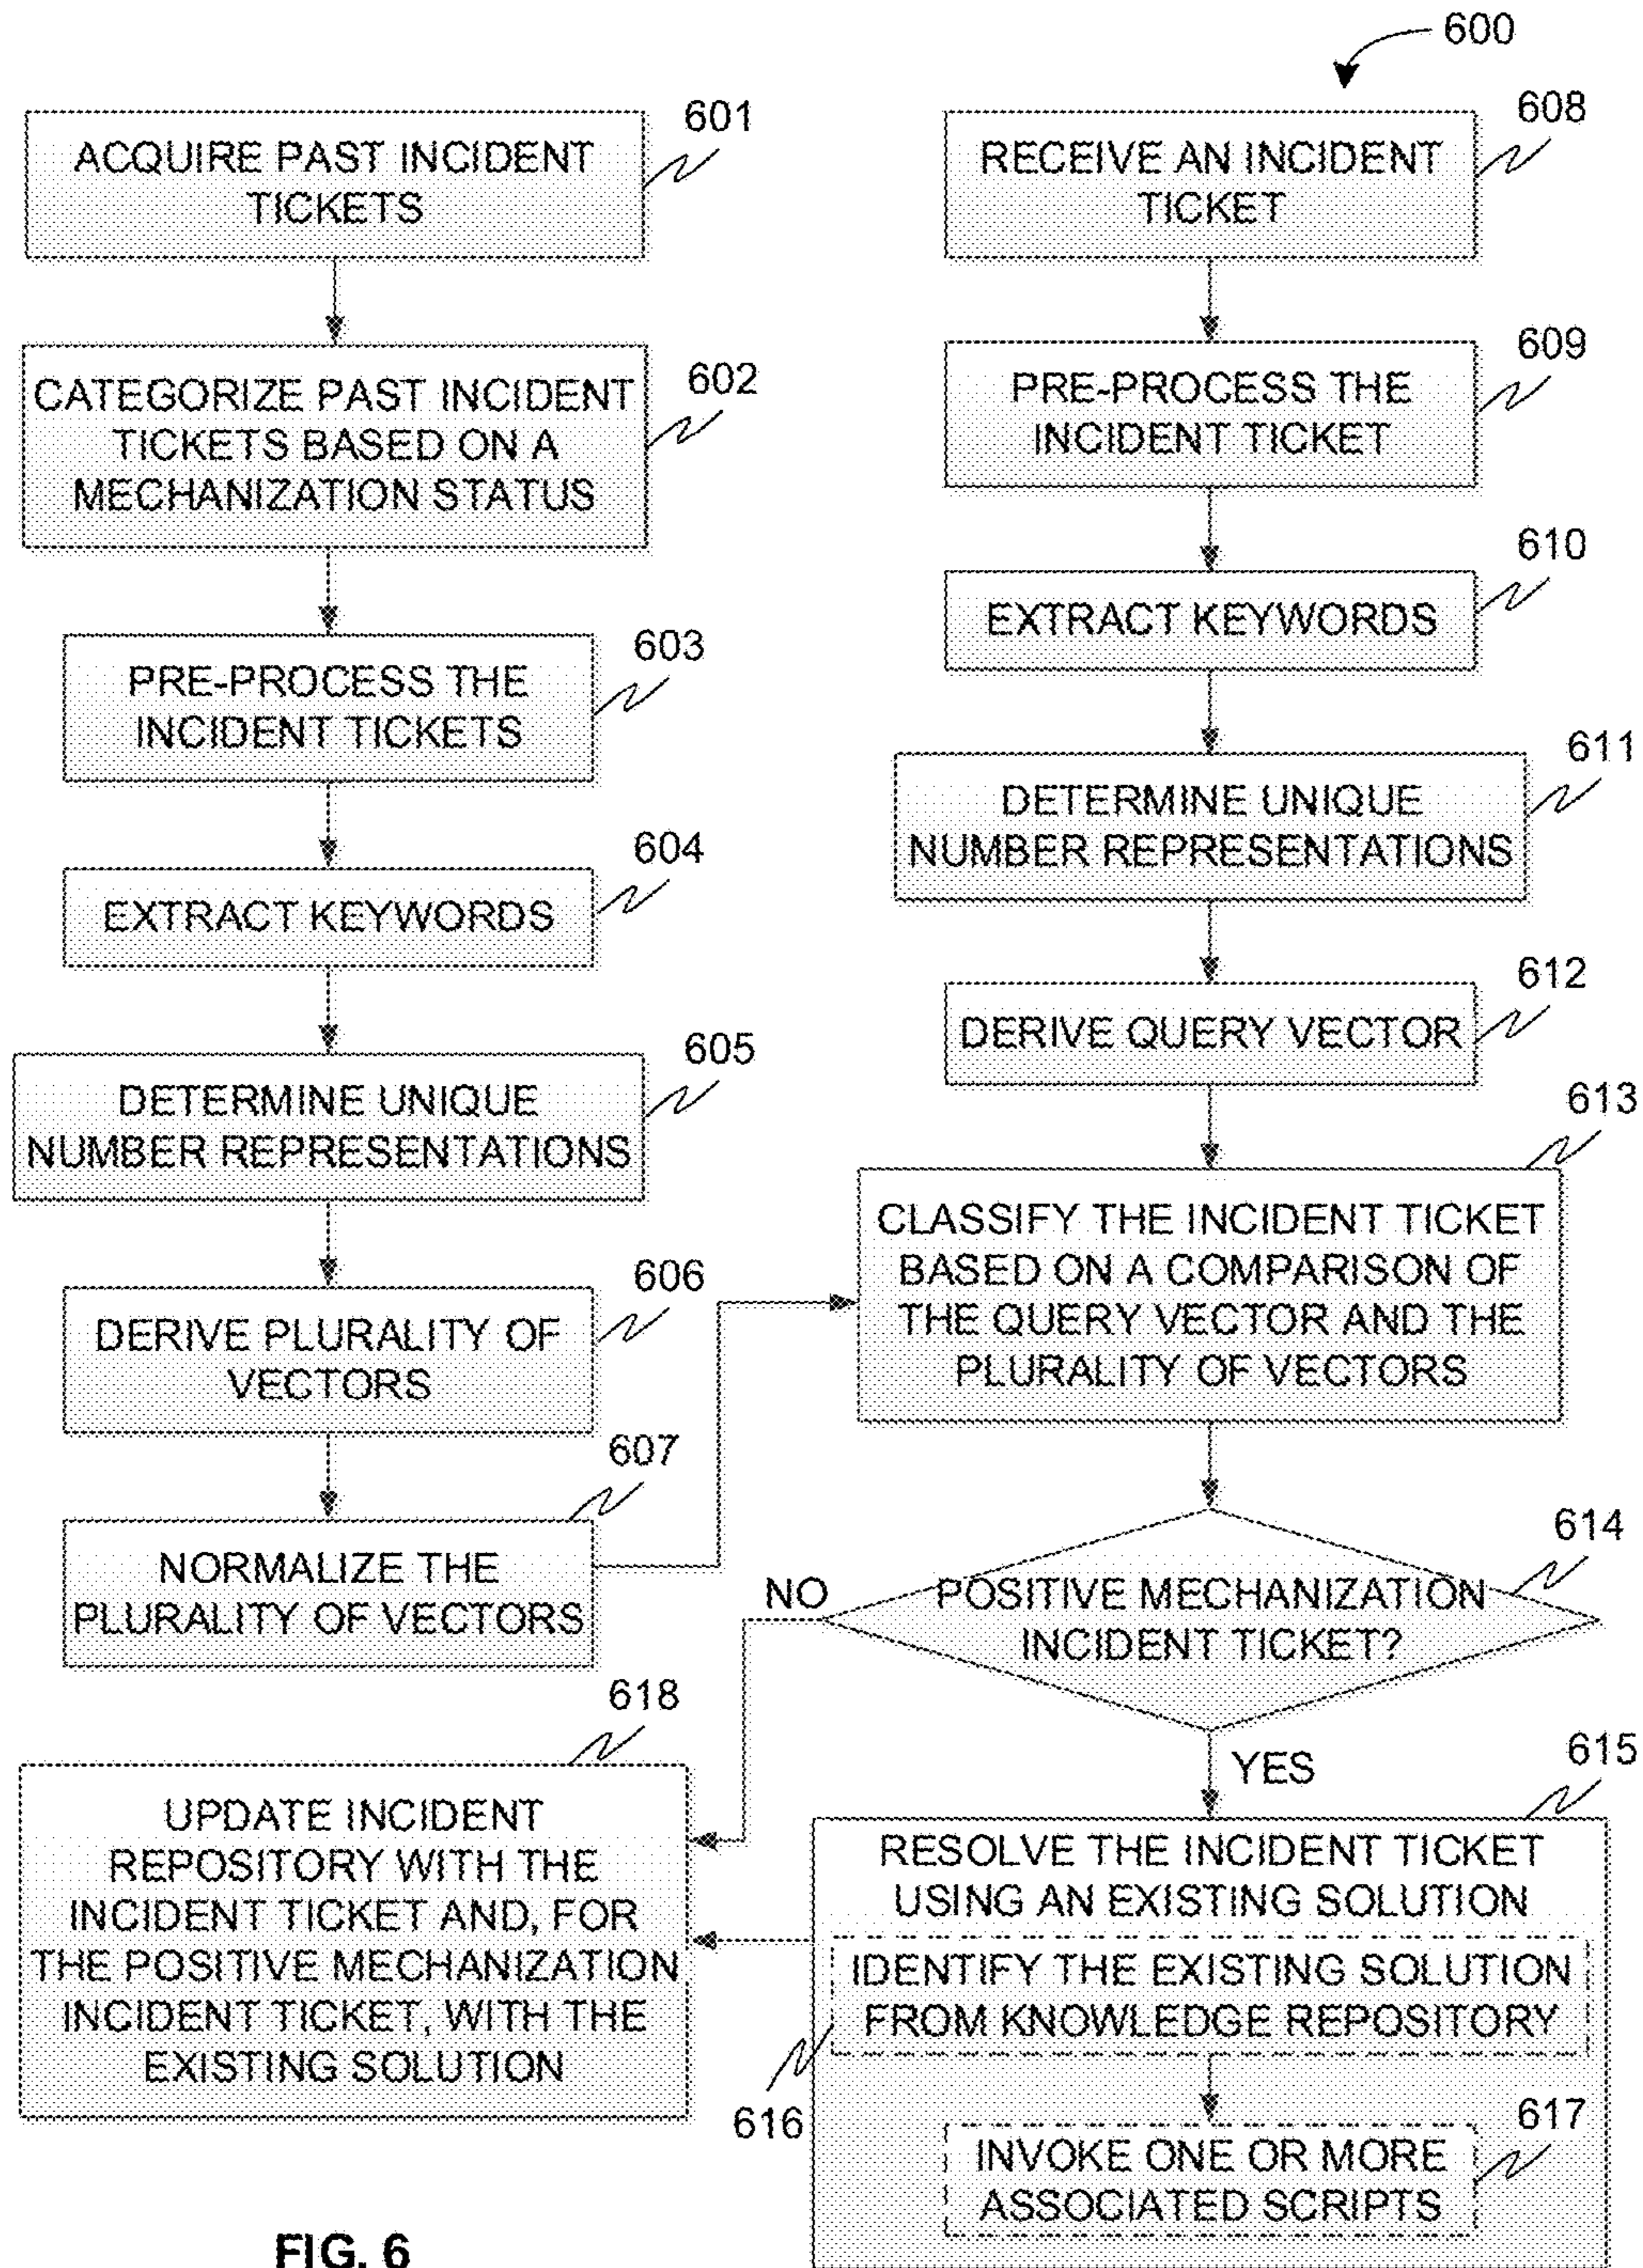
600

ACQUIRE PAST INCIDENT TICKETS 601

CATEGORIZE PAST INCIDENT TICKETS BASED ON A MECHANIZATION STATUS 602

PRE-PROCESS THE INCIDENT TICKETS 603

EXTRACT KEYWORDS 604

DETERMINE UNIQUE NUMBER REPRESENTATIONS 605

DERIVE PLURALITY OF VECTORS 606

NORMALIZE THE PLURALITY OF VECTORS 607

RECEIVE AN INCIDENT TICKET 608

PRE-PROCESS THE INCIDENT TICKET 609

EXTRACT KEYWORDS 610

DETERMINE UNIQUE NUMBER REPRESENTATIONS 611

DERIVE QUERY VECTOR 612

CLASSIFY THE INCIDENT TICKET BASED ON A COMPARISON OF THE QUERY VECTOR AND THE PLURALITY OF VECTORS 613

POSITIVE MECHANIZATION INCIDENT TICKET? 614

NO

YES

618

UPDATE INCIDENT REPOSITORY WITH THE INCIDENT TICKET AND, FOR THE POSITIVE MECHANIZATION INCIDENT TICKET, WITH THE EXISTING SOLUTION

RESOLVE THE INCIDENT TICKET USING AN EXISTING SOLUTION 615

IDENTIFY THE EXISTING SOLUTION FROM KNOWLEDGE REPOSITORY

616

INVOKE ONE OR MORE ASSOCIATED SCRIPTS 617

FIG. 6